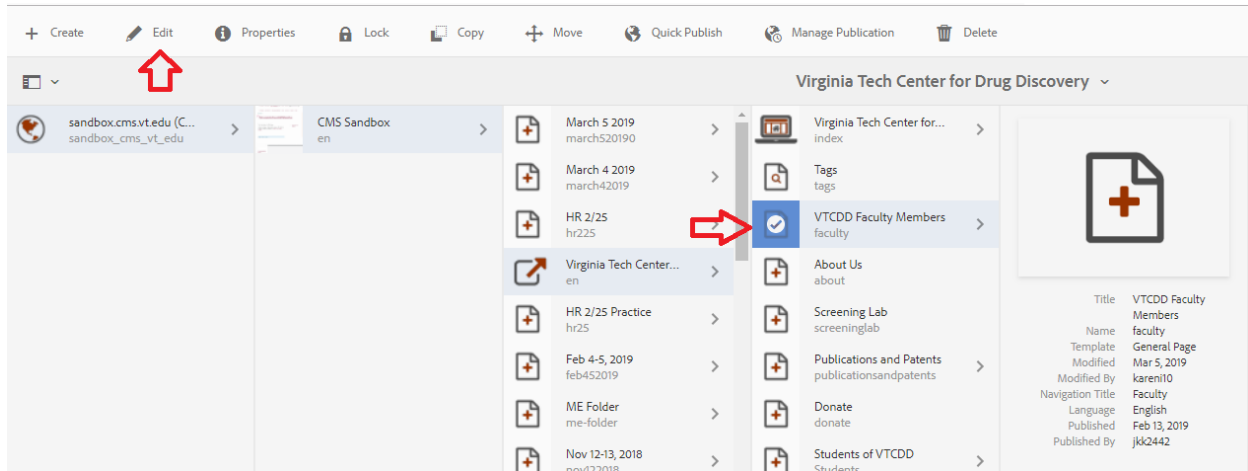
+ Create Edit Properties Lock Copy Move Quick Publish Manage Publication Delete

Virginia Tech Center for Drug Discovery

sandbox.cms.vt.edu (C...
sandbox_cms_vt_edu

CMS Sandbox
en

March 5 2019
march520190

March 4 2019
march42019

HR 2/25
hr225

Virginia Tech Center...
en

HR 2/25 Practice
hr25

Feb 4-5, 2019
feb452019

ME Folder
me-folder

Nov 12-13, 2018
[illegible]

Virginia Tech Center for...
index

Tags
tags

VTCDD Faculty Members
faculty

About Us
about

Screening Lab
screeninglab

Publications and Patents
publicationsandpatents

Donate
donate

Students of VTCDD
Students

| | |
|---|---|
| Title | VTCDD Faculty Members |
| Name | faculty |
| Template | General Page |
| Modified | Mar 5, 2019 |
| Modified By | kareni10 |
| Navigation Title | Faculty |
| Language | English |
| Published | Feb 13, 2019 |
| Published By | jkk2442 |